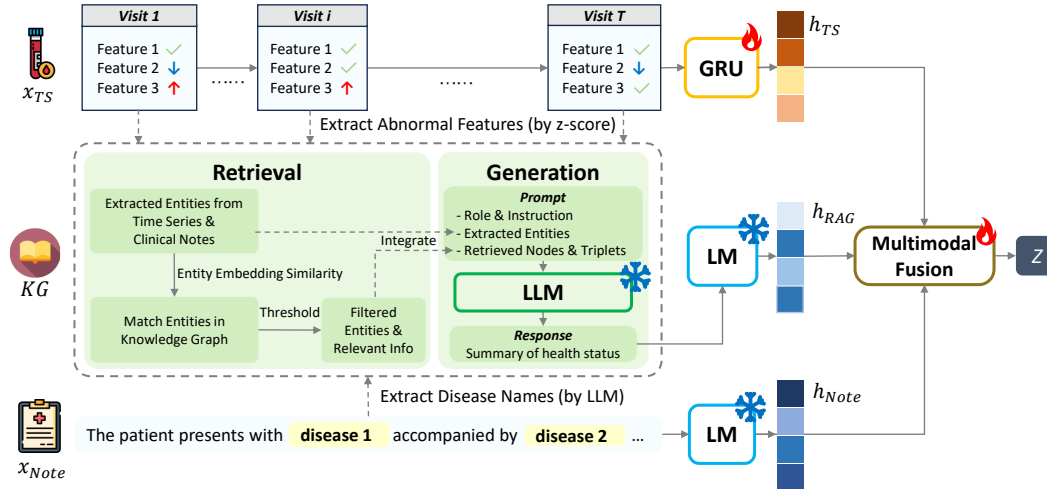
$x_{TS}$

Visit 1
Feature 1 ✓
Feature 2 ↓
Feature 3 ↑

......

Visit i
Feature 1 ✓
Feature 2 ✓
Feature 3 ↑

......

Visit T
Feature 1 ✓
Feature 2 ↓
Feature 3 ✓

GRU

$h_{TS}$

Extract Abnormal Features (by z-score)

$KG$

Retrieval

Extracted Entities from Time Series & Clinical Notes

Entity Embedding Similarity

Match Entities in Knowledge Graph

Threshold

Filtered Entities & Relevant Info

Integrate

Generation

Prompt
- Role & Instruction
- Extracted Entities
- Retrieved Nodes & Triplets

LLM

Response
Summary of health status

LM

$h_{RAG}$

Multimodal Fusion

$Z$

Extract Disease Names (by LLM)

$x_{Note}$

The patient presents with disease 1 accompanied by disease 2 ...

LM

$h_{Note}$